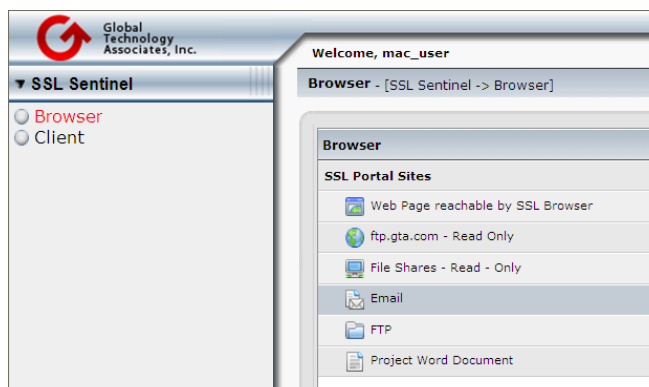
Global Technology Associates, Inc.

Welcome, mac_user

▼ SSL Sentinel

Browser
Client

Browser - [SSL Sentinel -> Browser]

Browser

SSL Portal Sites

Web Page reachable by SSL Browser

ftp.gta.com - Read Only

File Shares - Read - Only

Email

FTP

Project Word Document